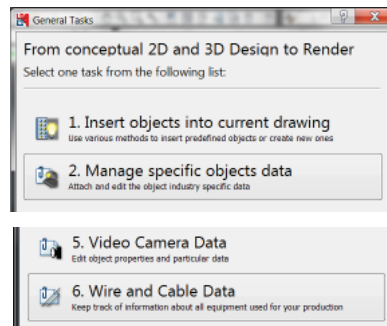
General Tasks

From conceptual 2D and 3D Design to Render

Select one task from the following list:

1. Insert objects into current drawing
Use various methods to insert predefined objects or create new ones

2. Manage specific objects data
Attach and edit the object industry specific data

5. Video Camera Data
Edit object properties and particular data

6. Wire and Cable Data
Keep track of information about all equipment used for your production